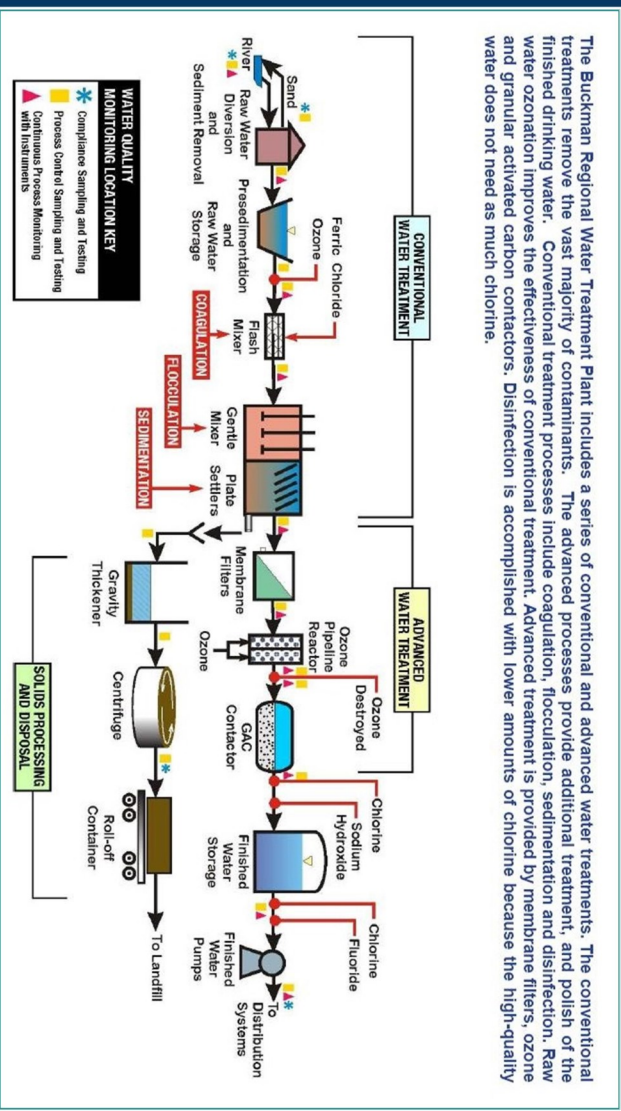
The Buckman Regional Water Treatment Plant includes a series of conventional and advanced water treatments. The conventional treatments remove the vast majority of contaminants. The advanced processes provide additional treatment, and polish of the finished drinking water. Conventional treatment processes include coagulation, flocculation, sedimentation and disinfection. Raw water ozonation improves the effectiveness of conventional treatment. Advanced treatment is provided by membrane filters, ozone and granular activated carbon contactors. Disinfection is accomplished with lower amounts of chlorine because the high-quality water does not need as much chlorine.

CONVENTIONAL WATER TREATMENT

ADVANCED WATER TREATMENT

SOLIDS PROCESSING AND DISPOSAL

Sand

River

Raw Water Diversion and Sediment Removal

Ferric Chloride

Ozone

Presedimentation and Raw Water Storage

Flash Mixer

COAGULATION

FLOCCULATION

SEDIMENTATION

Gentle Mixer

Plate Settlers

Membrane Filters

Ozone Pipeline Reactor

Ozone

Ozone Destroyed

GAC Contactor

Chlorine

Sodium Hydroxide

Finished Water Storage

Chlorine

Fluoride

Finished Water Pumps

To Distribution Systems

Gravity Thickener

Centrifuge

Roll-off Container

To Landfill

WATER QUALITY MONITORING LOCATION KEY

Compliance Sampling and Testing

Process Control Sampling and Testing

Continuous Process Monitoring with Instruments